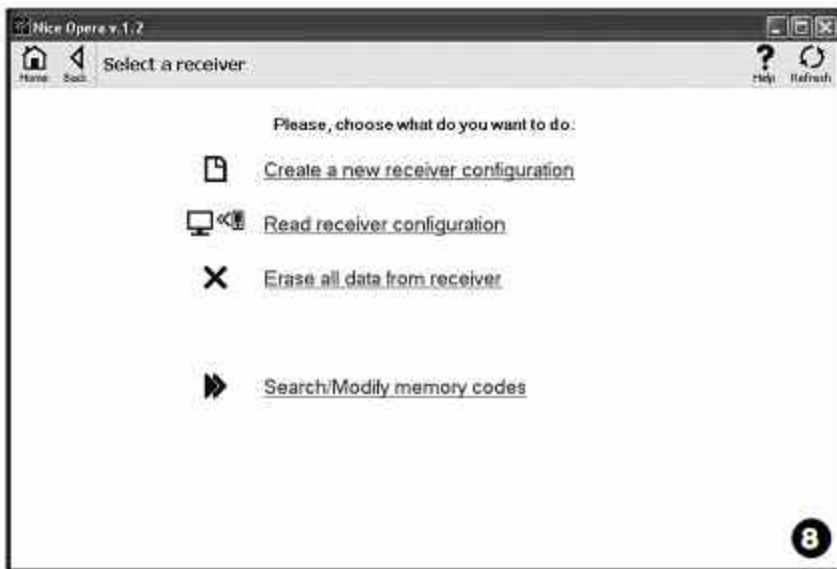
Nice Opera v.1.2

Home Back Select a receiver Help Refresh

Please, choose what do you want to do:

Create a new receiver configuration

Read receiver configuration

Erase all data from receiver

Search/Modify memory codes

8